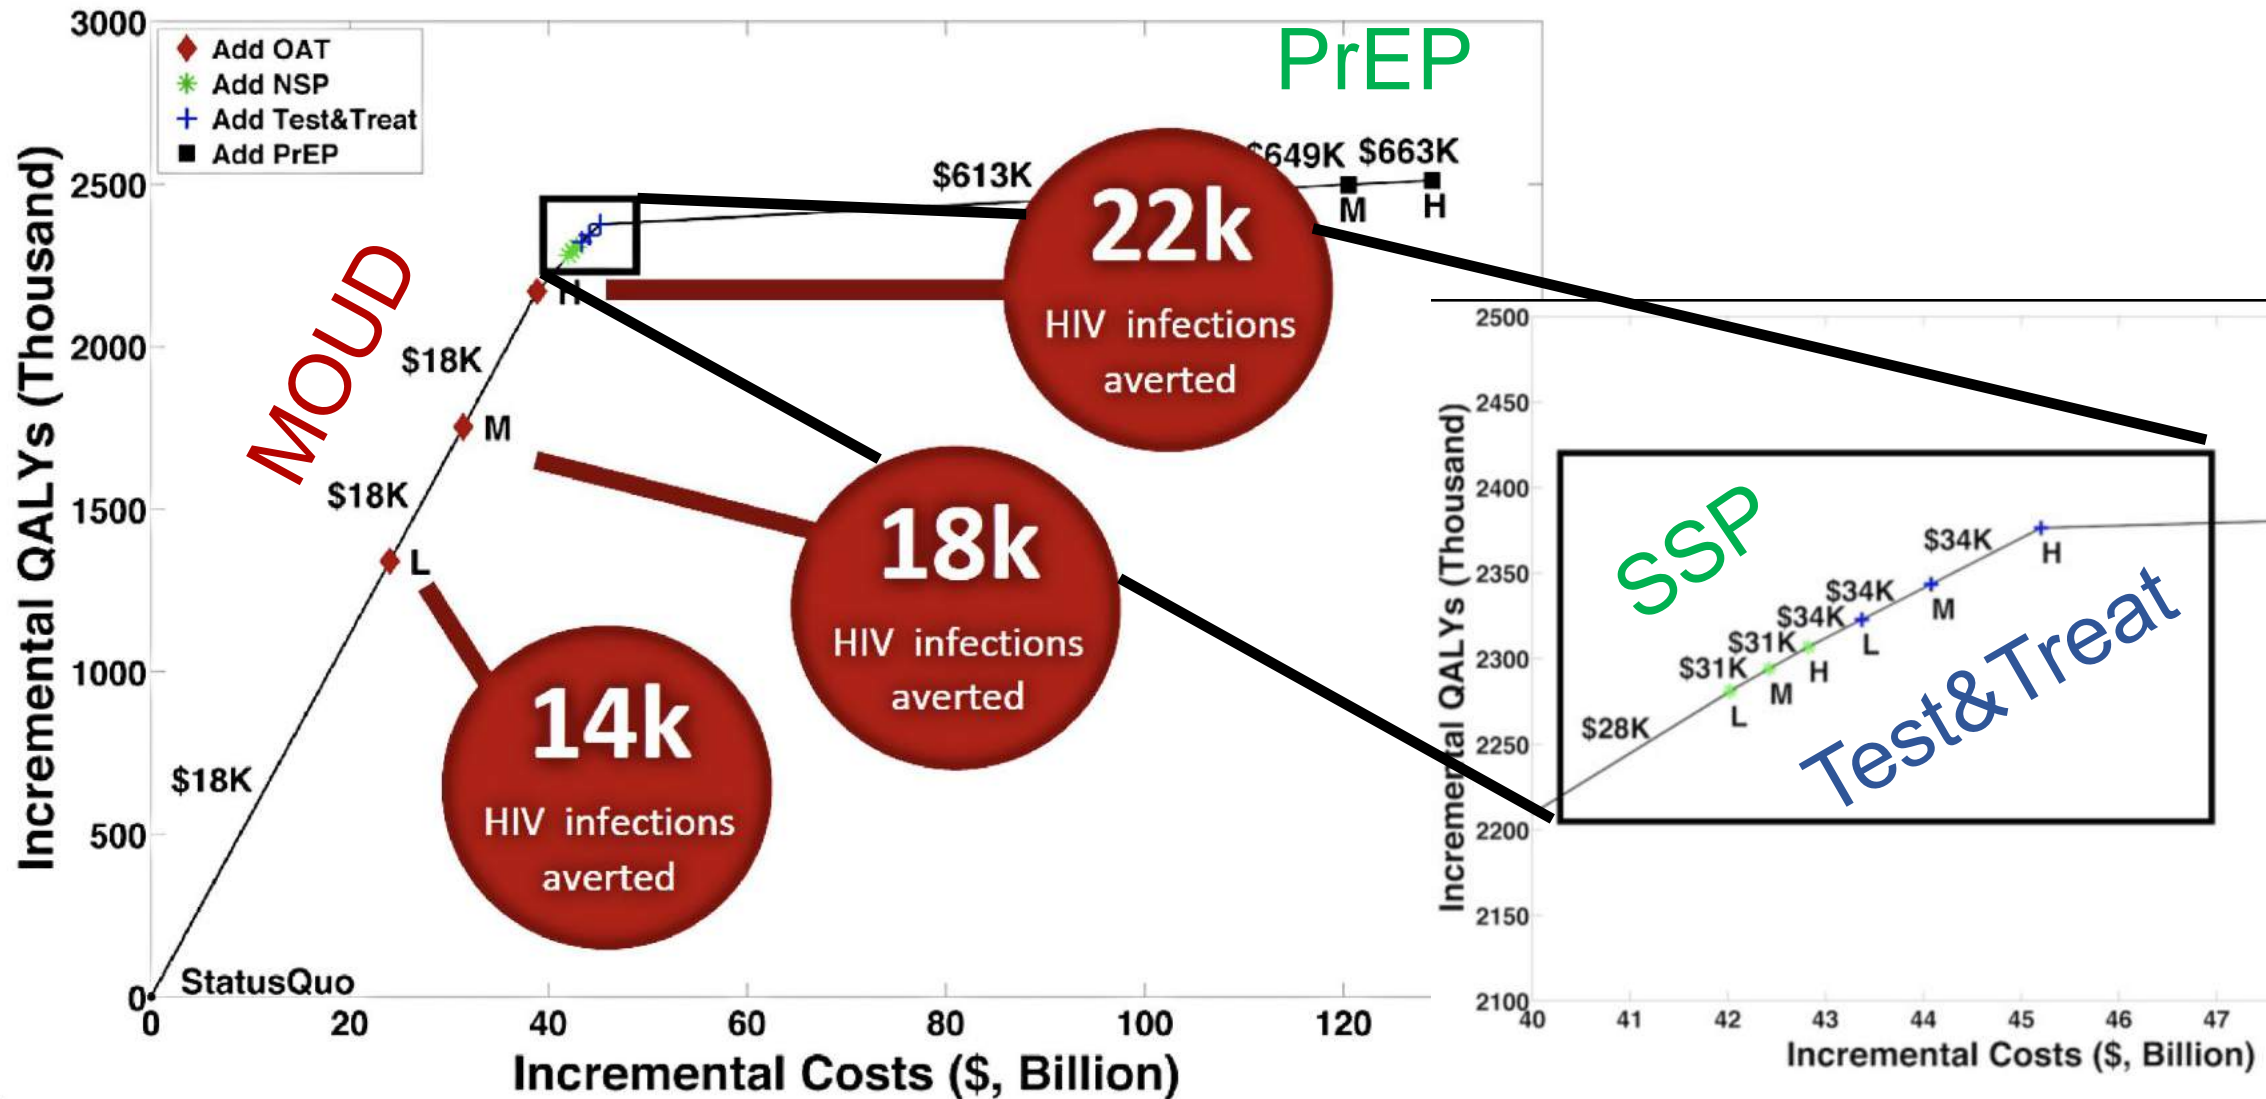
Add OAT
Add NSP
Add Test&Treat
Add PrEP

PrEP

MOUD

3000
2500
2000
1500
1000
500
0

Incremental QALYs (Thousand)

$613K
$649K $663K
M H

H
$18K
M
$18K
L
$18K

StatusQuo

22k
HIV infections averted

18k
HIV infections averted

14k
HIV infections averted

0 20 40 60 80 100 120
Incremental Costs ($, Billion)

2500
2450
2400
2350
2300
2250
2200
2150
2100

Incremental QALYs (Thousand)

SSP
Test&Treat

$34K
H
$34K
M
$34K
L
$31K
H
$31K
M
L
$28K

40 41 42 43 44 45 46 47
Incremental Costs ($, Billion)